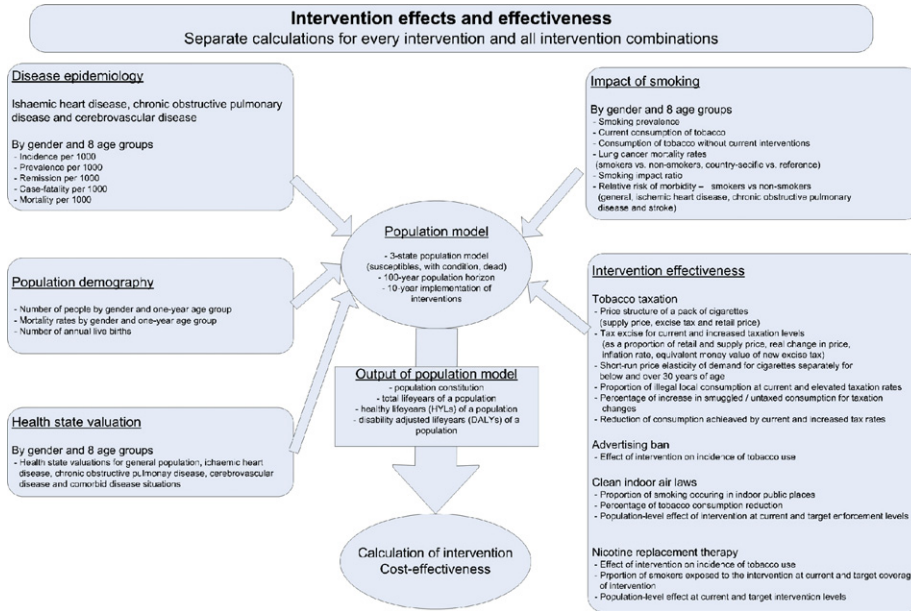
Intervention effects and effectiveness
Separate calculations for every intervention and all intervention combinations

Disease epidemiology

Ishaemic heart disease, chronic obstructive pulmonary disease and cerebrovascular disease

By gender and 8 age groups
- Incidence per 1000
- Prevalence per 1000
- Remission per 1000
- Case-fatality per 1000
- Mortality per 1000

Population demography

- Number of people by gender and one-year age group
- Mortality rates by gender and one-year age group
- Number of annual live births

Health state valuation

By gender and 8 age groups
- Health state valuations for general population, ishaemic heart disease, chronic obstructive pulmonay disease, cerebrovascular disease and comorbid disease situations

Impact of smoking

By gender and 8 age groups
- Smoking prevalence
- Current consumption of tobacco
- Consumption of tobacco without current interventions
- Lung cancer mortality rates (smokers vs. non-smokers, country-secific vs. reference)
- Smoking impact ratio
- Relative risk of morbidity – smokers vs non-smokers (general, ischemic heart disease, chronic obstructive pulmonary disease and stroke)

Population model

- 3-state population model (susceptibles, with condition, dead)
- 100-year population horizon
- 10-year implementation of interventions

Output of population model
- population constitution
- total lifeyears of a population
- healthy lifeyears (HYLs) of a population
- disability adjusted lifeyears (DALYs) of a population

Calculation of intervention Cost-effectiveness

Intervention effectiveness

Tobacco taxation
- Price structure of a pack of cigarettes (supply price, excise tax and retail price)
- Tax excise for current and increased taxation levels (as a proportion of retail and supply price, real change in price, inflation rate, equivalent money value of new excise tax)
- Short-run price elasticity of demand for cigarettes separately for below and over 30 years of age
- Proportion of illegal local consumption at current and elevated taxation rates
- Percentage of increase in smuggled / untaxed consumption for taxation changes
- Reduction of consumption achieved by current and increased tax rates

Advertising ban
- Effect of intervention on incidence of tobacco use

Clean indoor air laws
- Proportion of smoking occuring in indoor public places
- Percentage of tobacco consumption reduction
- Population-level effect of intervention at current and target enforcement levels

Nicotine replacement therapy
- Effect of intervention on incidence of tobacco use
- Prportion of smokers exposed to the intervention at current and target coverag of intervention
- Population-level effect at current and target intervention levels